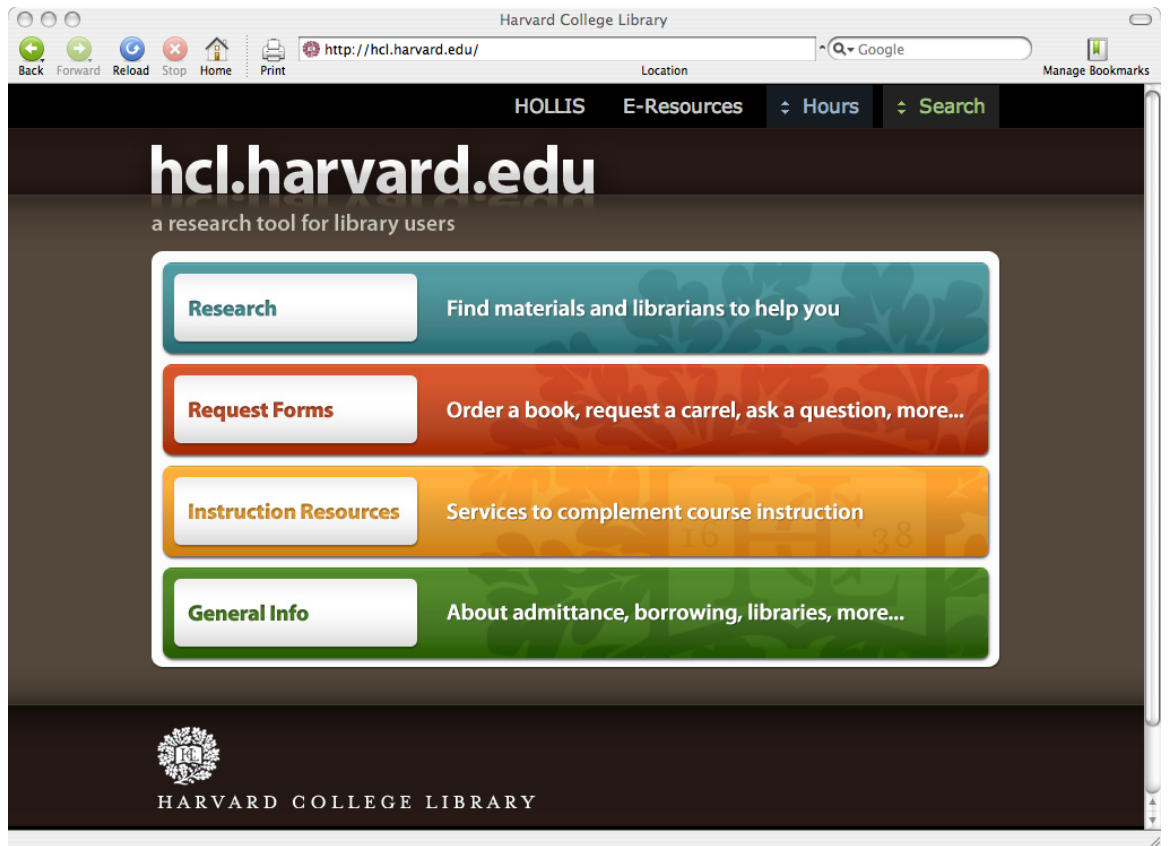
Harvard College Library

Back Forward Reload Stop Home Print http://hcl.harvard.edu/ Location Google Manage Bookmarks

HOLLIS E-Resources Hours Search

hcl.harvard.edu

a research tool for library users

Research Find materials and librarians to help you

Request Forms Order a book, request a carrel, ask a question, more...

Instruction Resources Services to complement course instruction

General Info About admittance, borrowing, libraries, more...

HARVARD COLLEGE LIBRARY